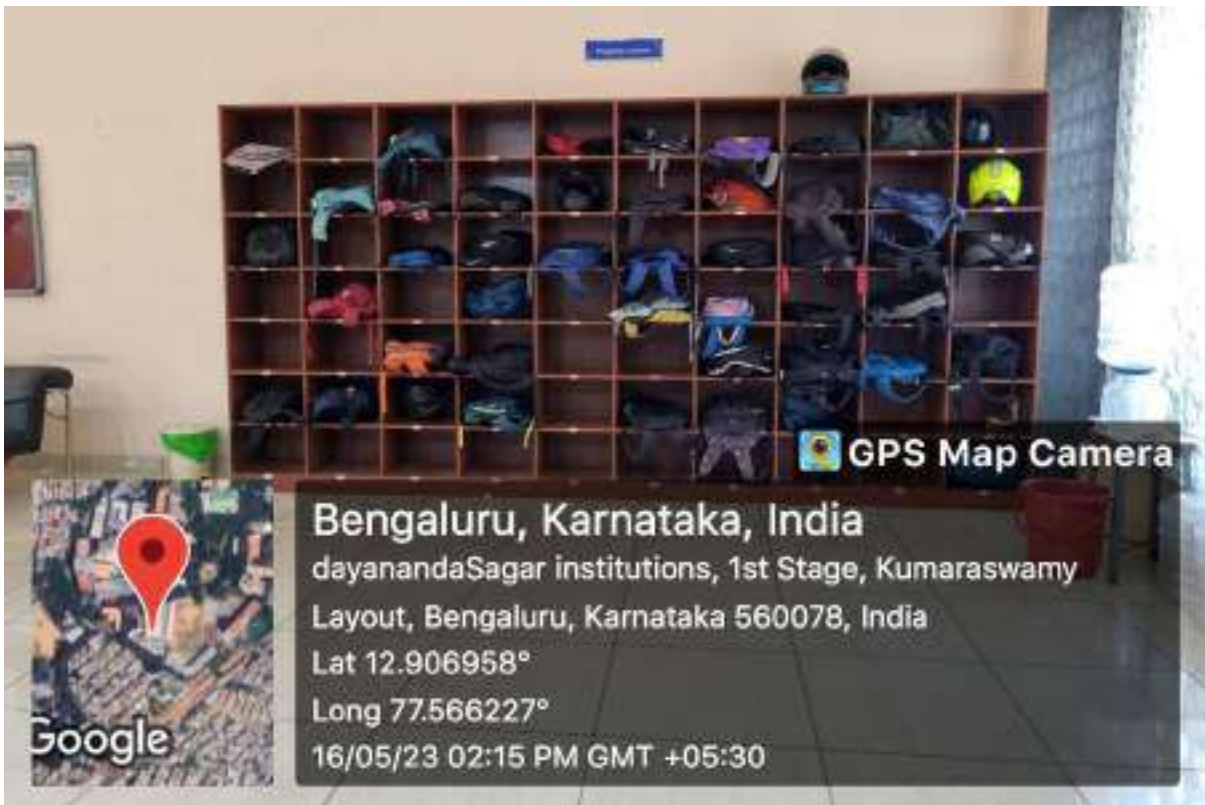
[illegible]

GPS Map Camera

Bengaluru, Karnataka, India
dayanandaSagar institutions, 1st Stage, Kumaraswamy Layout, Bengaluru, Karnataka 560078, India
Lat 12.906958°
Long 77.566227°
16/05/23 02:15 PM GMT +05:30

Google